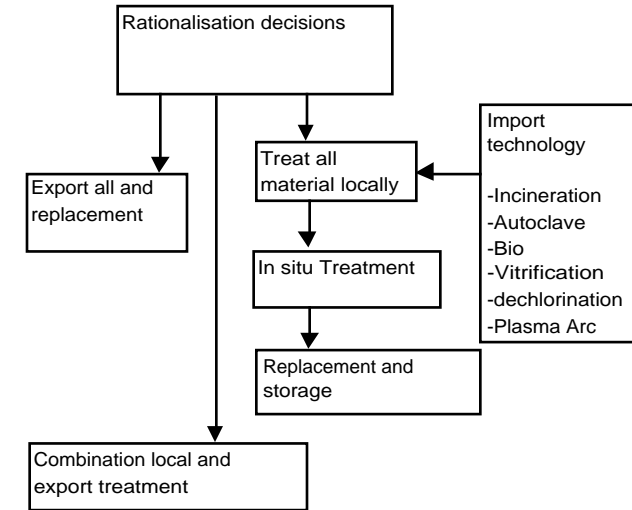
Rationalisation decisions

Export all and replacement

Treat all material locally

Import technology

-Incineration
-Autoclave
-Bio
-Vitrification
-dechlorination
-Plasma Arc

In situ Treatment

Replacement and storage

Combination local and export treatment